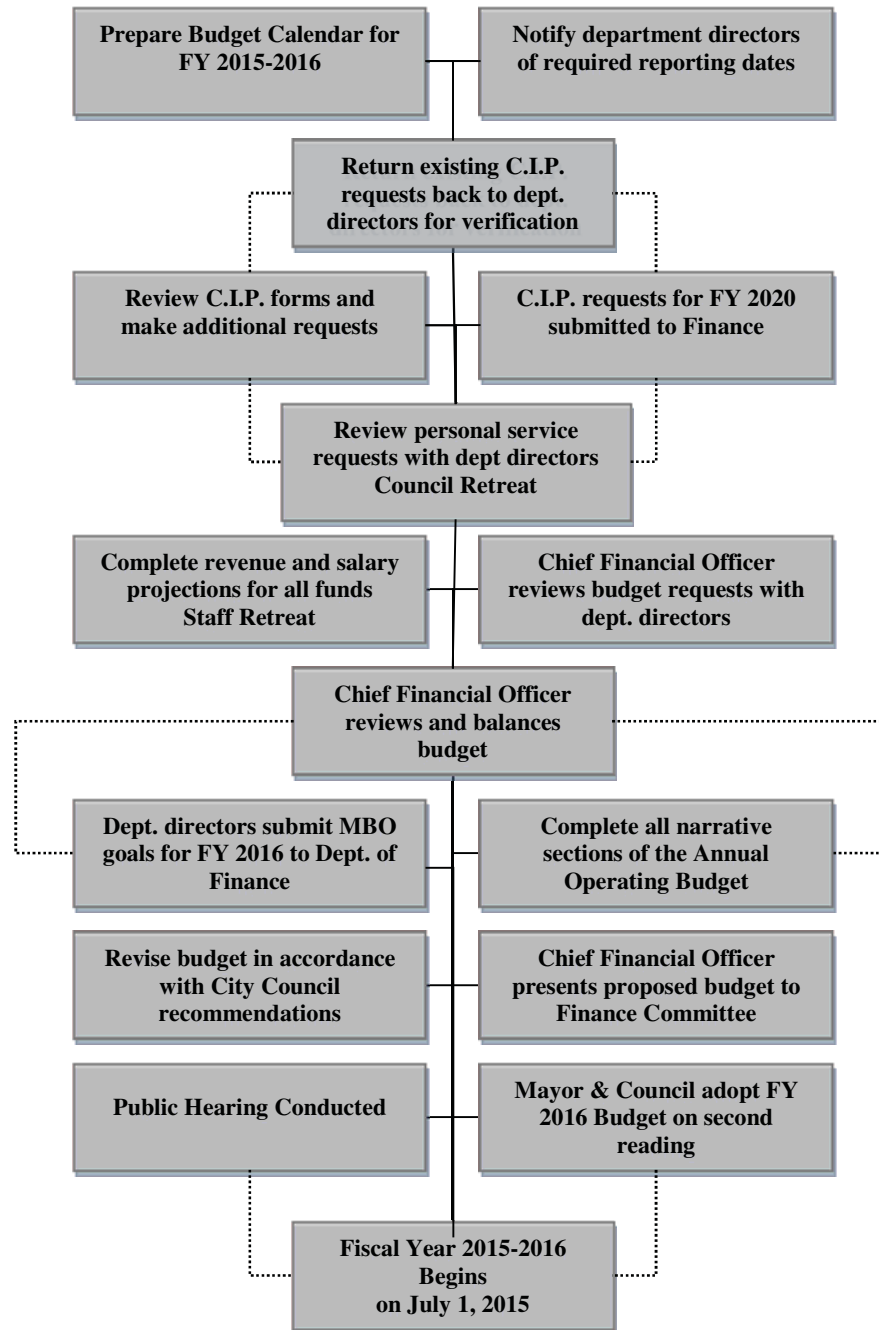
Prepare Budget Calendar for FY 2015-2016

Notify department directors of required reporting dates

Return existing C.I.P. requests back to dept. directors for verification

Review C.I.P. forms and make additional requests

C.I.P. requests for FY 2020 submitted to Finance

Review personal service requests with dept directors Council Retreat

Complete revenue and salary projections for all funds Staff Retreat

Chief Financial Officer reviews budget requests with dept. directors

Chief Financial Officer reviews and balances budget

Dept. directors submit MBO goals for FY 2016 to Dept. of Finance

Complete all narrative sections of the Annual Operating Budget

Revise budget in accordance with City Council recommendations

Chief Financial Officer presents proposed budget to Finance Committee

Public Hearing Conducted

Mayor & Council adopt FY 2016 Budget on second reading

Fiscal Year 2015-2016 Begins on July 1, 2015